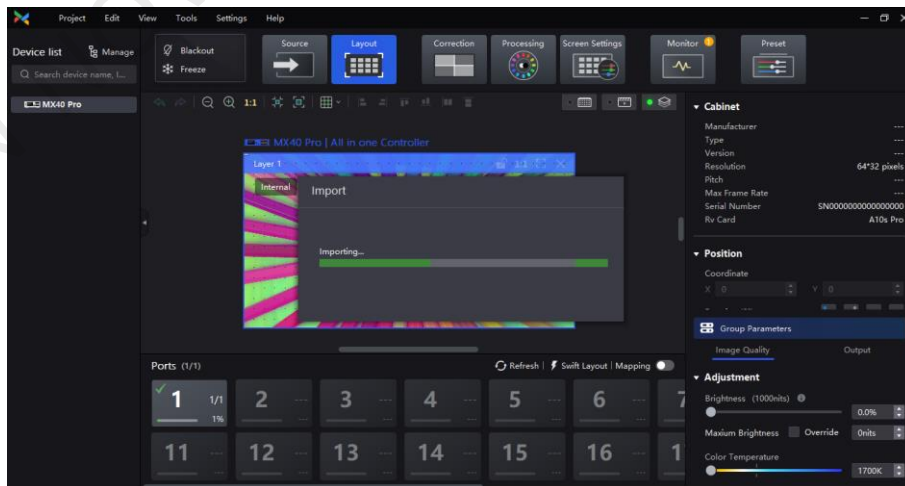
Project Edit View Tools Settings Help

Device list Manage
Search device name, I...
MX40 Pro

Blackout
Freeze

Source Layout Correction Processing Screen Settings Monitor Preset

1:1

MX40 Pro | All in one Controller
Layer 1
Internal
Import
Importing...

Ports (1/1)
Refresh | Swift Layout | Mapping

| 1 1/1 1% | 2 --- | 3 --- | 4 --- | 5 --- | 6 --- | 7 |
|---|---|---|---|---|---|---|
| 11 --- | 12 --- | 13 --- | 14 --- | 15 --- | 16 --- | 1 |

Cabinet
Manufacturer ---
Type ---
Version ---
Resolution 64*32 pixels
Pitch ---
Max Frame Rate ---
Serial Number SN0000000000000000
Rv Card A10s Pro

Position
Coordinate
X 0 Y 0

Group Parameters
Image Quality Output

Adjustment
Brightness (1000nits) 0.0%
Maxium Brightness Override 0nits
Color Temperature 1700K